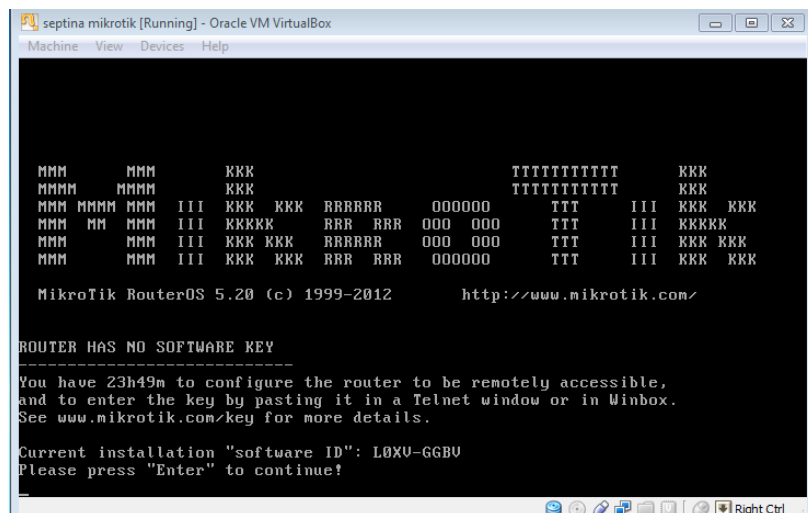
septina mikrotik [Running] - Oracle VM VirtualBox

Machine View Devices Help

MMM MMM KKK TTTTTTTTTTT KKK
MMMM MMMM KKK TTTTTTTTTTT KKK
MMM MMMM MMM III KKK KKK RRRRRR OOOOOO TTT III KKK KKK
MMM MM MMM III KKKKK RRR RRR OOO OOO TTT III KKKKK
MMM MMM III KKK KKK RRRRRR OOO OOO TTT III KKK KKK
MMM MMM III KKK KKK RRR RRR OOOOOO TTT III KKK KKK

MikroTik RouterOS 5.20 (c) 1999-2012 http://www.mikrotik.com/

ROUTER HAS NO SOFTWARE KEY
----------------------------
You have 23h49m to configure the router to be remotely accessible, and to enter the key by pasting it in a Telnet window or in Winbox. See www.mikrotik.com/key for more details.

Current installation "software ID": L0XV-GGBV
Please press "Enter" to continue!

Right Ctrl